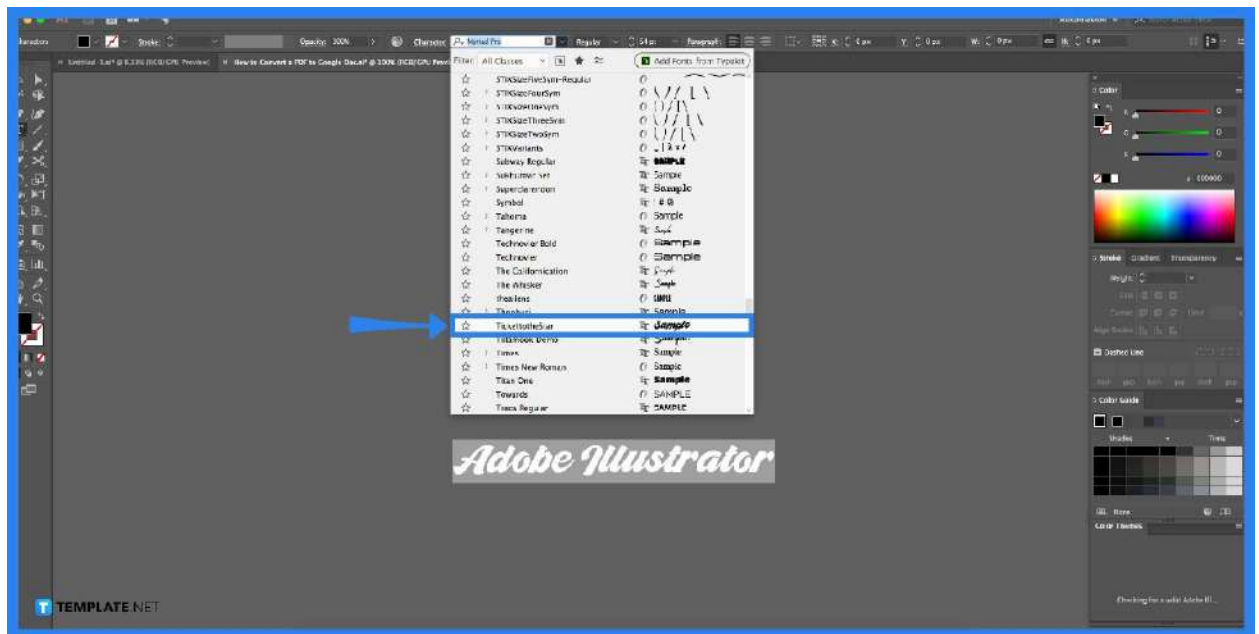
Character
Stroke:
Opacity: 100%
Character
Regular
54 pt
Paragraph
Untitled-1.ai* @ 8.33% (RGB/GPU Preview)
How to Convert a PDF to Google Doc.ai* @ 100% (RGB/GPU Prev
Filter: All Classes
Add Fonts from Typekit
STIXSizeFiveSym-Regular
STIXSizeFourSym
STIXSizeOneSym
STIXSizeThreeSym
STIXSizeTwoSym
STIXVariants
Subway Regular
Sample
Sukhumvit Set
Sample
Superclarendon
Sample
Symbol
Tahoma
Sample
Tangerine
Sample
Technovier Bold
Sample
Technovier
Sample
The Californication
Sample
The Wrasker
Sample
Theatiens
Thonburi
Sample
TicketbottleStar
Sample
Tillabook Demo
Times
Sample
Times New Roman
Sample
Titan One
Sample
Towards
SAMPLE
Trees Regular
SAMPLE
Adobe Illustrator
Color
0
0
0
000000
Stroke
Gradient
Transparency
Weight:
Dashed Line
Color Guide
Shades
Tints
None
Color Themes
Checking for a valid Adobe Il...
TEMPLATE.NET